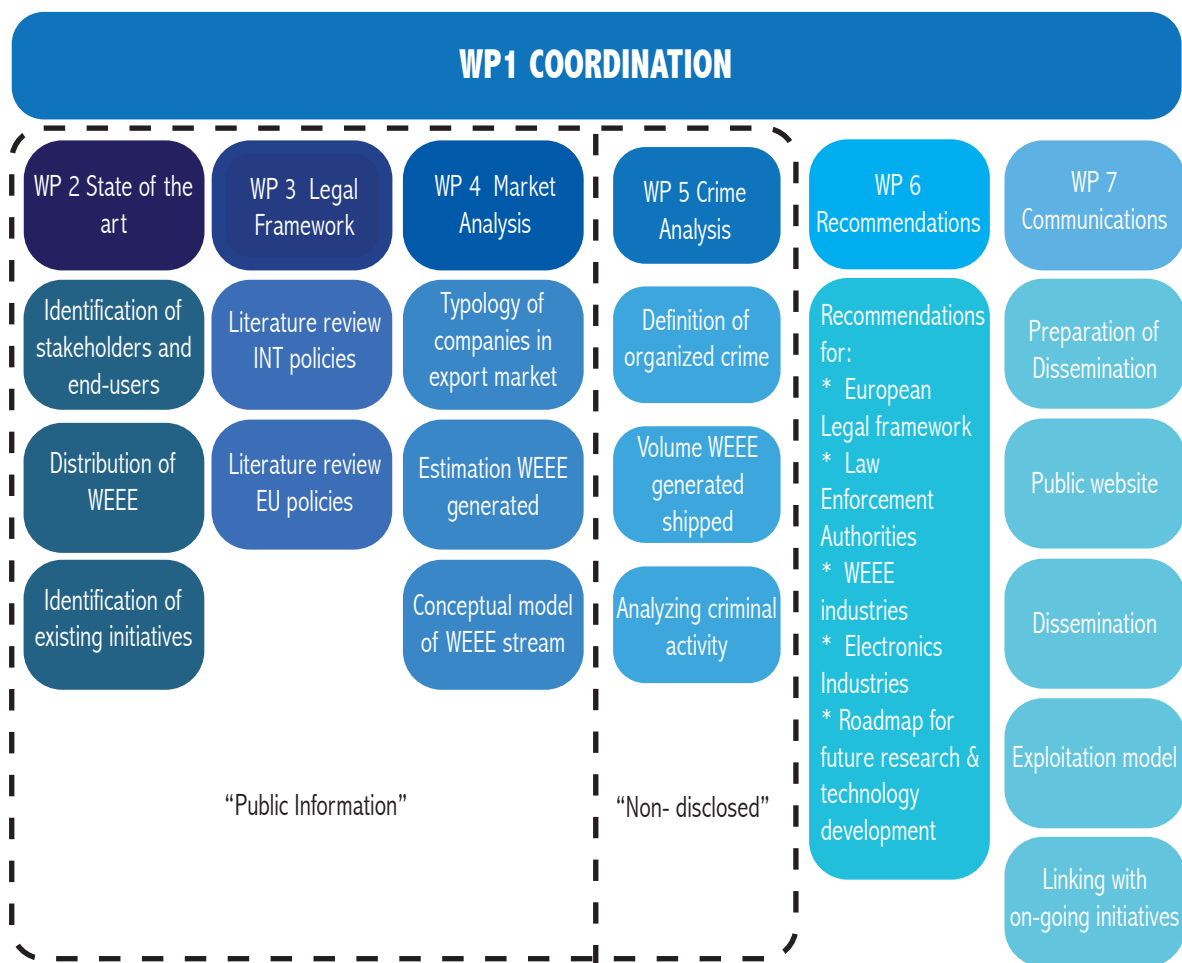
WP1 COORDINATION

WP 2 State of the art

Identification of stakeholders and end-users

Distribution of WEEE

Identification of existing initiatives

WP 3 Legal Framework

Literature review INT policies

Literature review EU policies

WP 4 Market Analysis

Typology of companies in export market

Estimation WEEE generated

Conceptual model of WEEE stream

“Public Information”

WP 5 Crime Analysis

Definition of organized crime

Volume WEEE generated shipped

Analyzing criminal activity

“Non- disclosed”

WP 6 Recommendations

Recommendations for:
* European Legal framework
* Law Enforcement Authorities
* WEEE industries
* Electronics Industries
* Roadmap for future research & technology development

WP 7 Communications

Preparation of Dissemination

Public website

Dissemination

Exploitation model

Linking with on-going initiatives